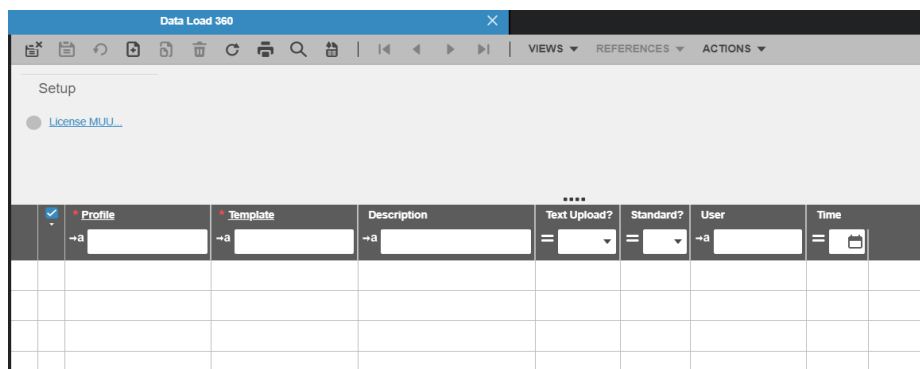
Data Load 360

VIEWS ▾ REFERENCES ▾ ACTIONS ▾

Setup

License MUU...

| | * Profile | * Template | Description | Text Upload? | Standard? | User | Time |
|---|---|---|---|---|---|---|---|
| | →a | →a | →a | = | = | →a | = |
| | | | | | | | |
| | | | | | | | |
| | | | | | | | |
| | | | | | | | |